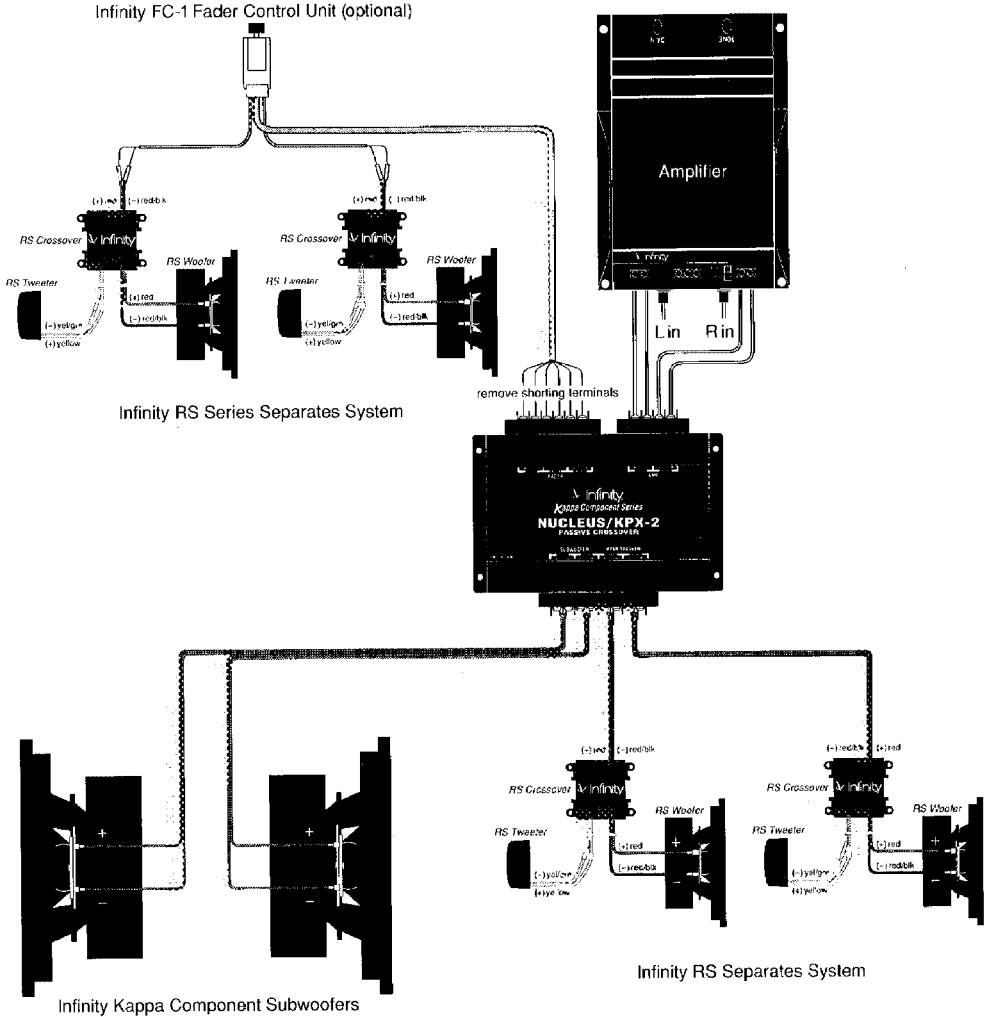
Infinity FC-1 Fader Control Unit (optional)

Amplifier

Infinity

L in

R in

(+) red

(–) red/blk

RS Crossover

Infinity

RS Woofer

RS Tweeter

(+) red

(–) red/blk

(–) yel/grn

(+) yellow

(+) red

(–) red/blk

RS Crossover

Infinity

RS Woofer

RS Tweeter

(+) red

(–) red/blk

(–) yel/grn

(+) yellow

Infinity RS Series Separates System

remove shorting terminals

Infinity

Kappa Component Series

NUCLEUS/KPX-2

PASSIVE CROSSOVER

SUBWOOFER

+

–

+

–

Infinity Kappa Component Subwoofers

(+) red

(–) red/blk

RS Crossover

Infinity

RS Woofer

RS Tweeter

(+) red

(–) red/blk

(–) yel/grn

(+) yellow

+

–

(–) red/blk

(+) red

RS Crossover

Infinity

RS Woofer

RS Tweeter

(+) red

(–) red/blk

(–) yel/grn

(+) yellow

+

–

Infinity RS Separates System